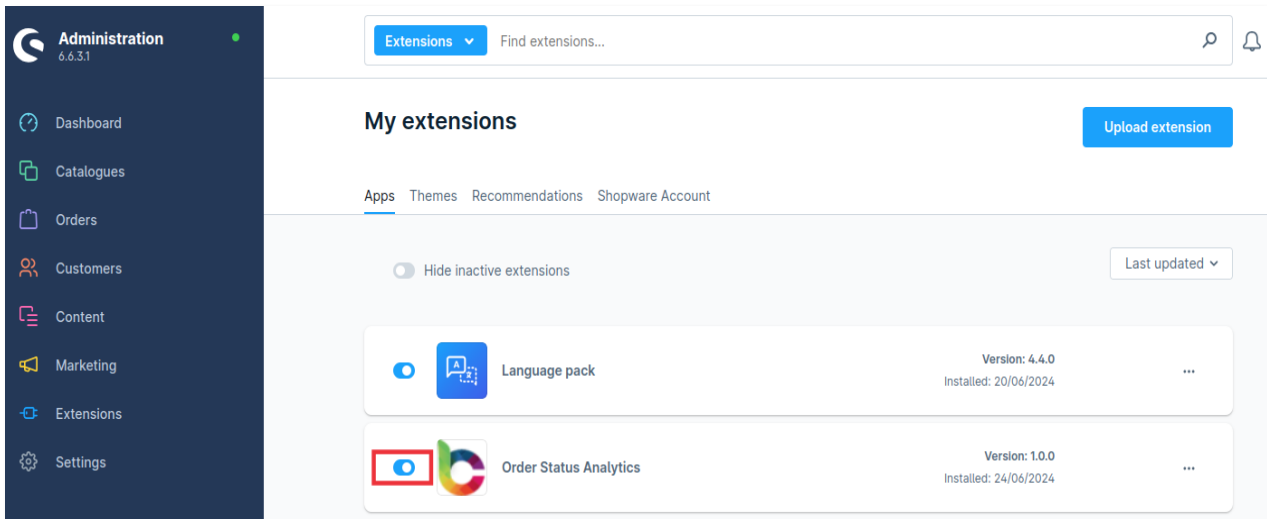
Administration
6.6.3.1

Dashboard
Catalogues
Orders
Customers
Content
Marketing
Extensions
Settings

Extensions
Find extensions...

My extensions

Upload extension

Apps Themes Recommendations Shopware Account

Hide inactive extensions

Last updated

Language pack
Version: 4.4.0
Installed: 20/06/2024
...

Order Status Analytics
Version: 1.0.0
Installed: 24/06/2024
...